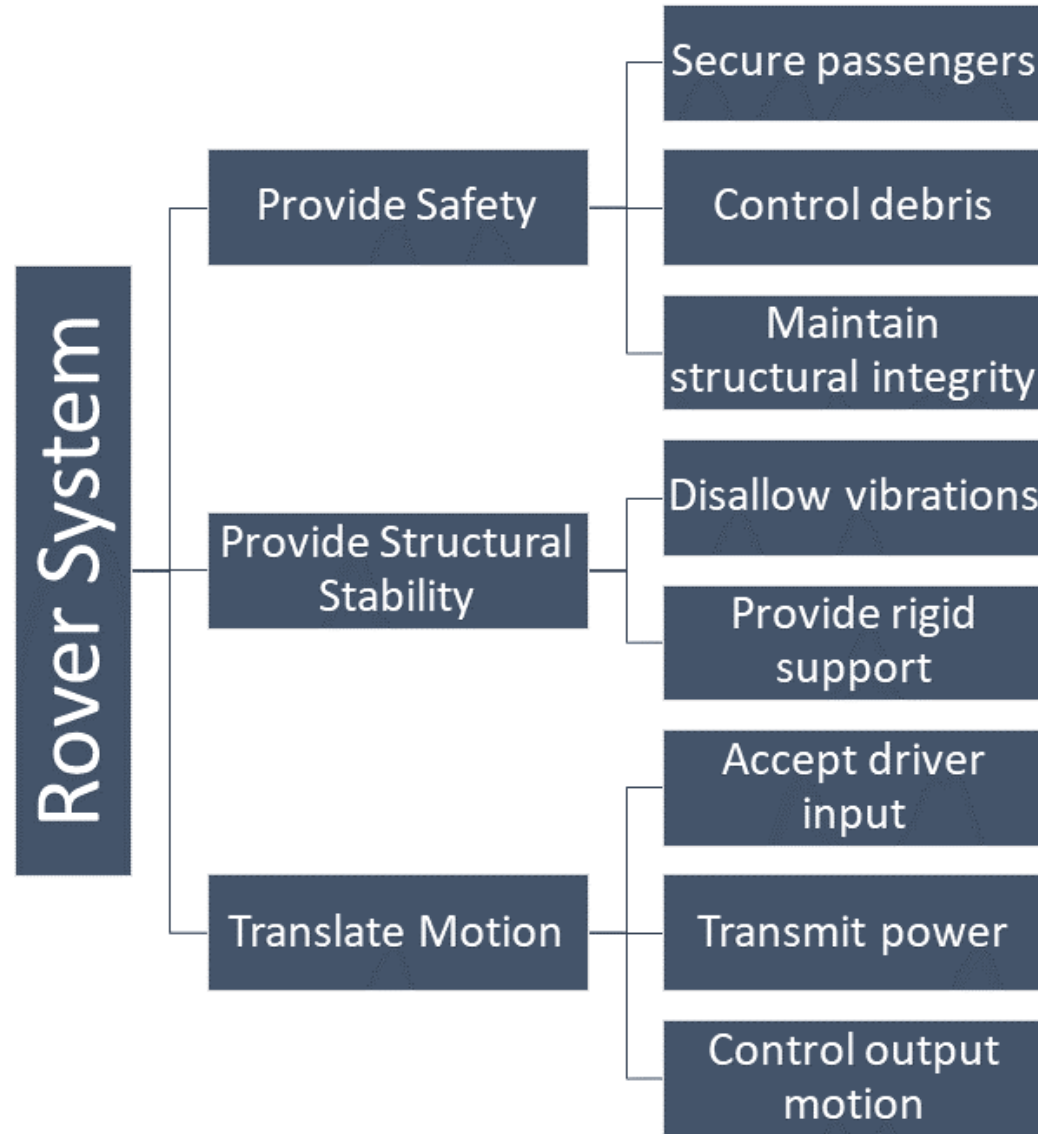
Rover System

Provide Safety

Secure passengers

Control debris

Maintain structural integrity

Provide Structural Stability

Disallow vibrations

Provide rigid support

Translate Motion

Accept driver input

Transmit power

Control output motion